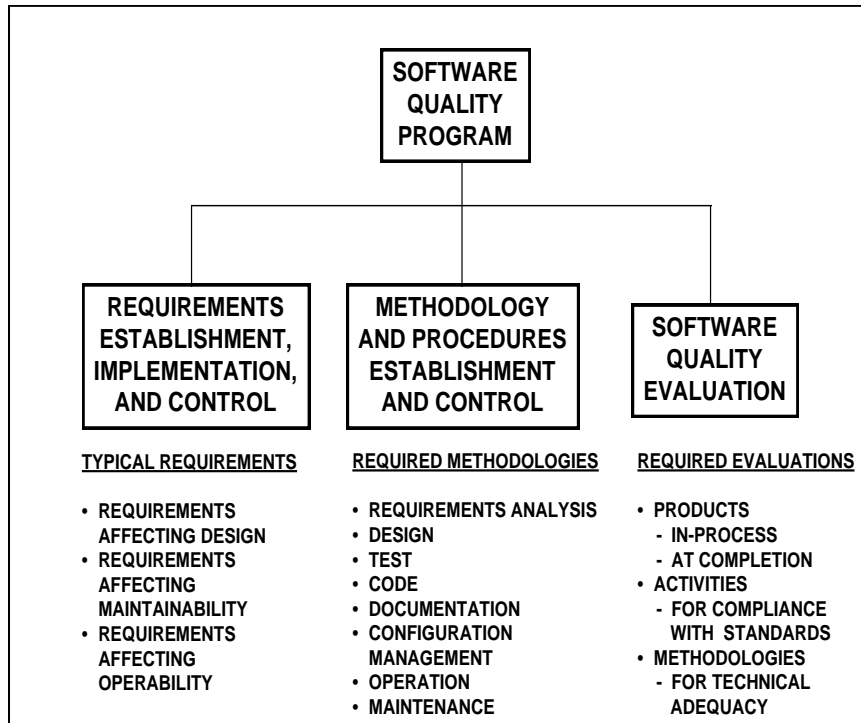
SOFTWARE QUALITY PROGRAM

REQUIREMENTS ESTABLISHMENT, IMPLEMENTATION, AND CONTROL

TYPICAL REQUIREMENTS

• REQUIREMENTS AFFECTING DESIGN
• REQUIREMENTS AFFECTING MAINTAINABILITY
• REQUIREMENTS AFFECTING OPERABILITY

METHODOLOGY AND PROCEDURES ESTABLISHMENT AND CONTROL

REQUIRED METHODOLOGIES

• REQUIREMENTS ANALYSIS
• DESIGN
• TEST
• CODE
• DOCUMENTATION
• CONFIGURATION MANAGEMENT
• OPERATION
• MAINTENANCE

SOFTWARE QUALITY EVALUATION

REQUIRED EVALUATIONS

• PRODUCTS
- IN-PROCESS
- AT COMPLETION
• ACTIVITIES
- FOR COMPLIANCE WITH STANDARDS
• METHODOLOGIES
- FOR TECHNICAL ADEQUACY